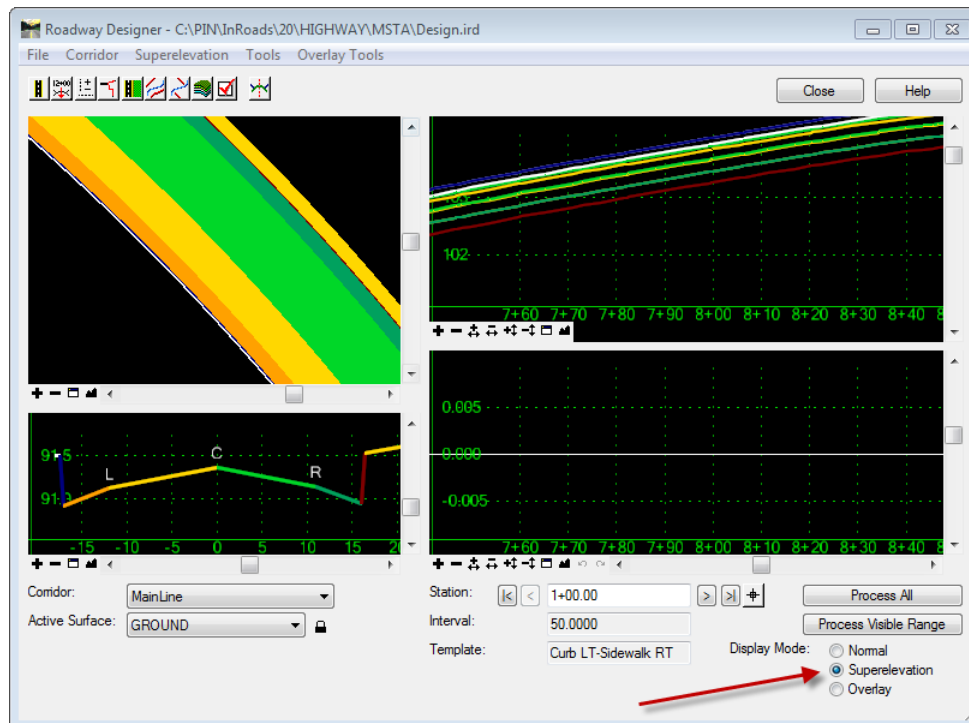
Roadway Designer - C:\PIN\InRoads\20\HIGHWAY\MSTA\Design.ird

File Corridor Superelevation Tools Overlay Tools

Close Help

102

7+60 7+70 7+80 7+90 8+00 8+10 8+20 8+30 8+40 8

91.5
91.0
L C R
-15 -10 -5 0 5 10 15 20

0.005
0.000
-0.005

7+60 7+70 7+80 7+90 8+00 8+10 8+20 8+30 8+40 8

Corridor: MainLine
Active Surface: GROUND

Station: 1+00.00
Interval: 50.0000
Template: Curb LT-Sidewalk RT

Process All
Process Visible Range

Display Mode:
Normal
Superelevation
Overlay